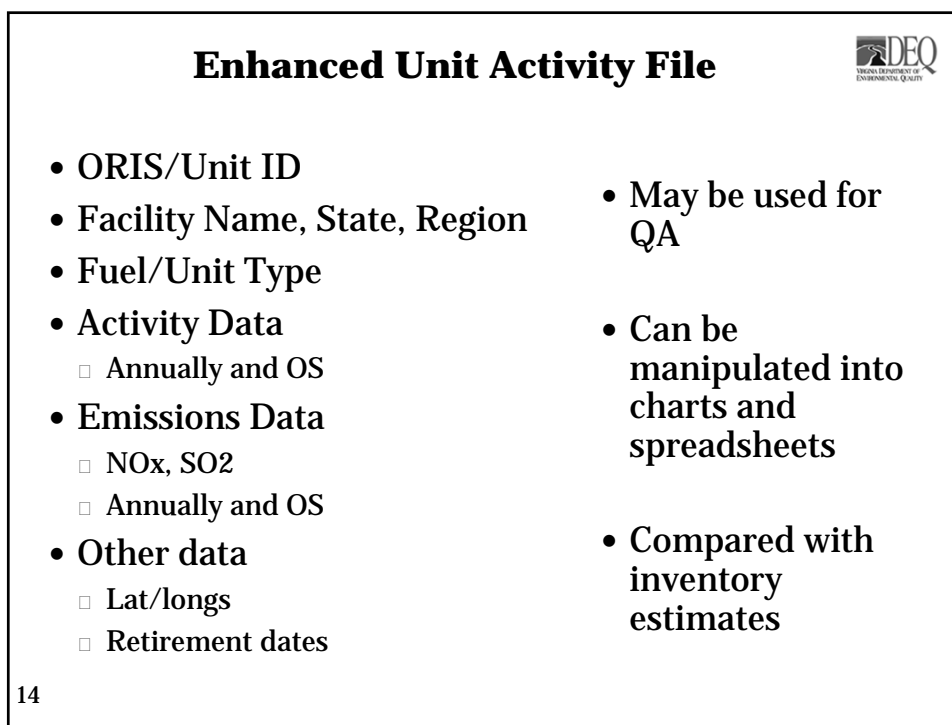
Enhanced Unit Activity File

DEQ
VIRGINIA DEPARTMENT OF ENVIRONMENTAL QUALITY

- ORIS/Unit ID
- Facility Name, State, Region
- Fuel/Unit Type
- Activity Data
  - Annually and OS
- Emissions Data
  - NOx, SO2
  - Annually and OS
- Other data
  - Lat/longs
  - Retirement dates

- May be used for QA
- Can be manipulated into charts and spreadsheets
- Compared with inventory estimates

14